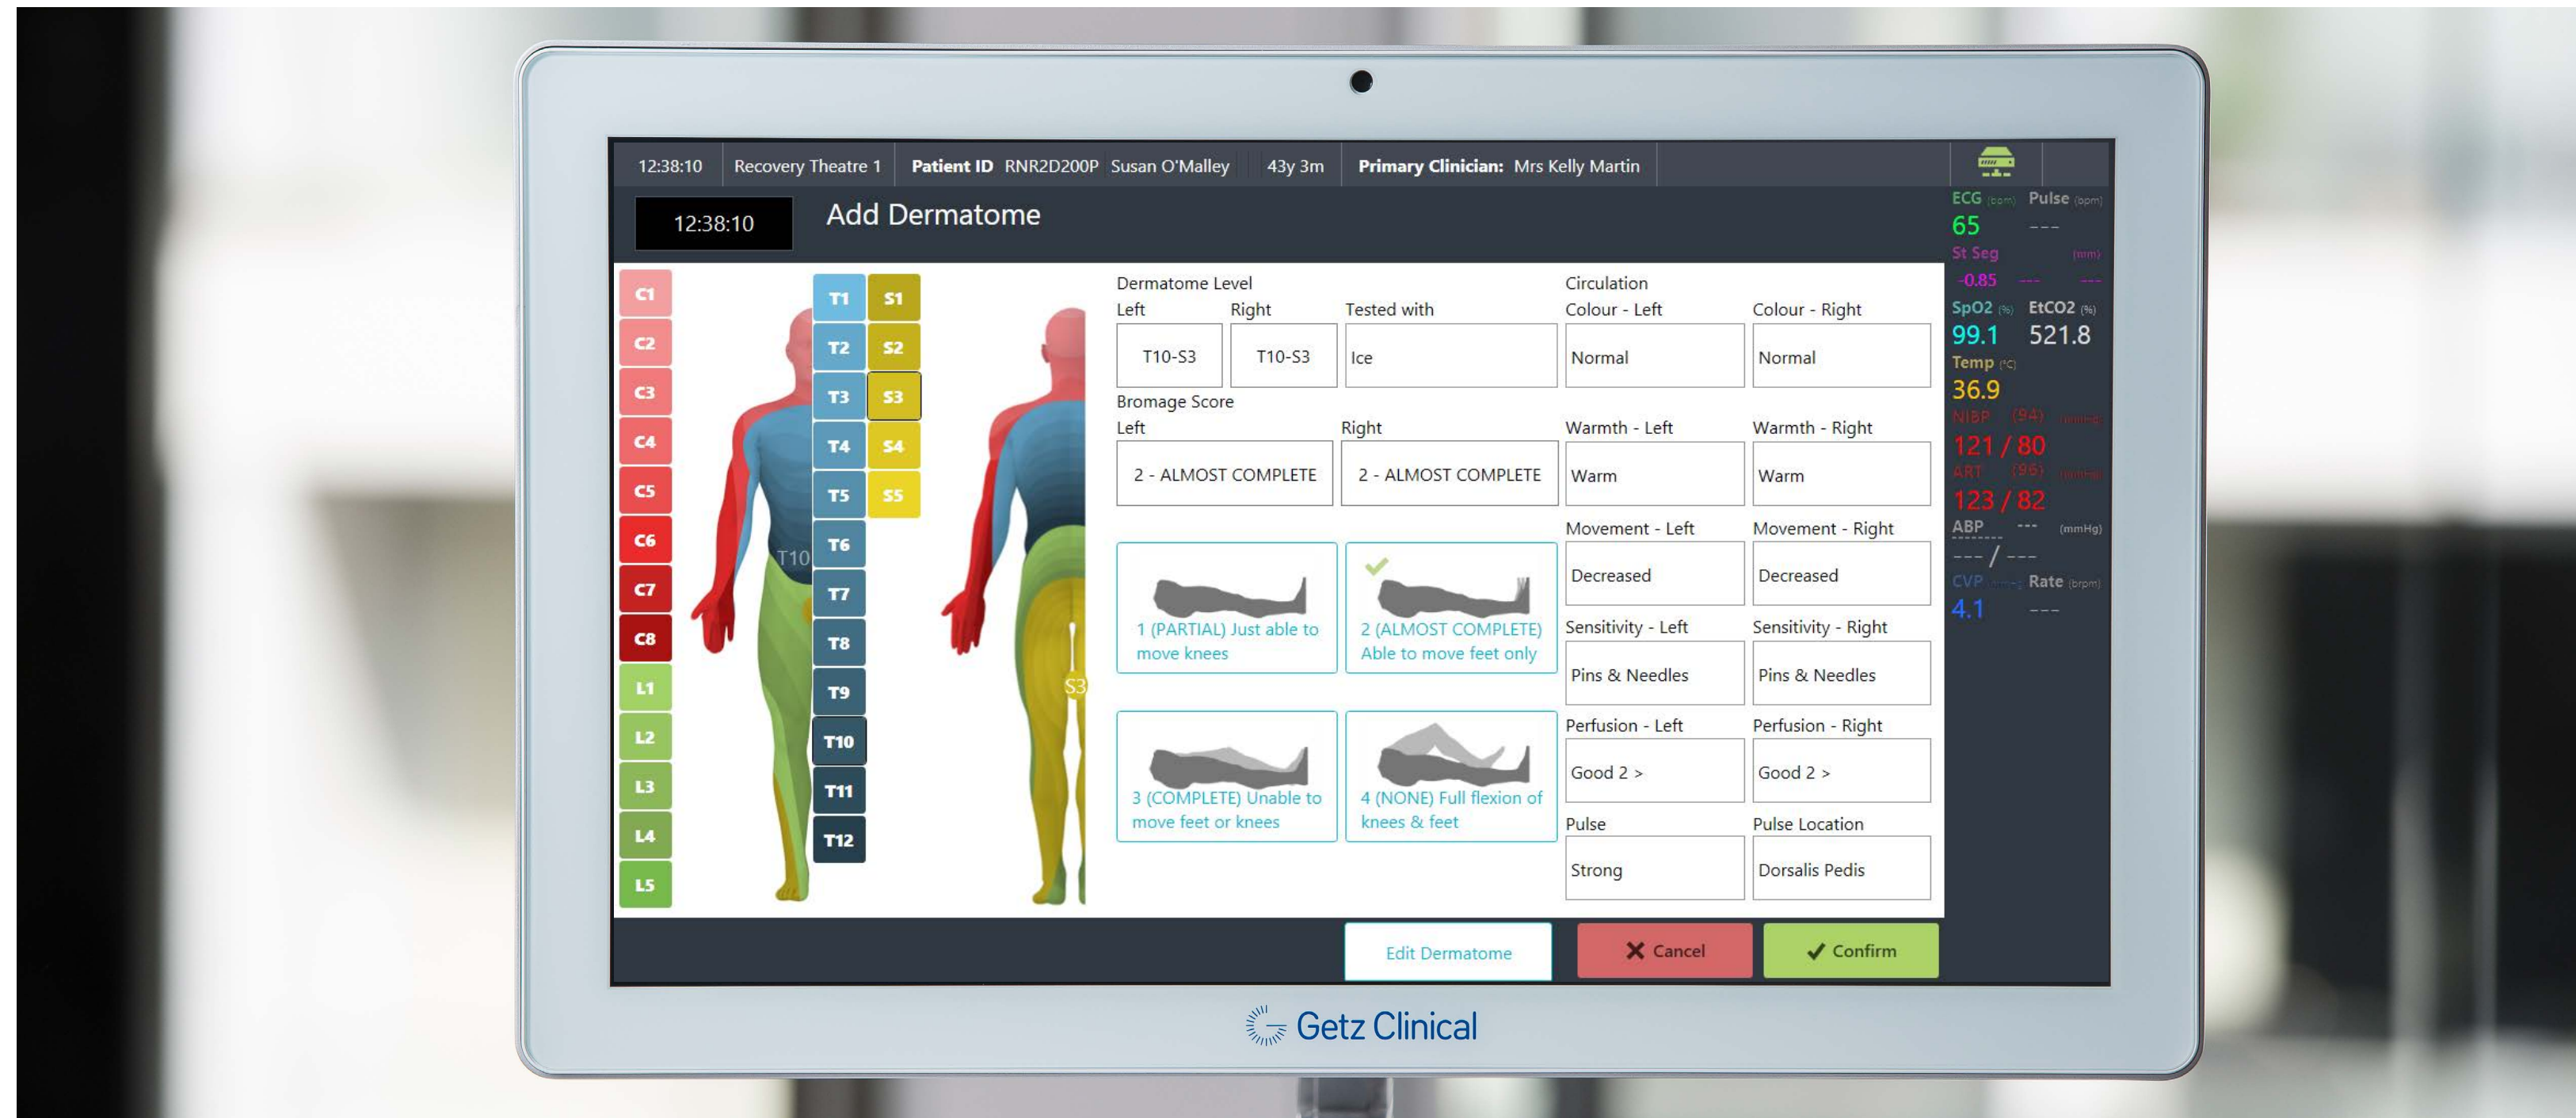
12:38:10 Recovery Theatre 1 **Patient ID** RNR2D200P Susan O'Malley 43y 3m **Primary Clinician:** Mrs Kelly Martin

12:38:10

Add Dermatome

C1
C2
C3
C4
C5
C6
C7
C8
L1
L2
L3
L4
L5

T1 S1
T2 S2
T3 S3
T4 S4
T5 S5
T6
T7
T8
T9
T10
T11
T12

T10

S3

Dermatome Level
Left Right Tested with
T10-S3 T10-S3 Ice

Bromage Score
Left Right
2 - ALMOST COMPLETE 2 - ALMOST COMPLETE

1 (PARTIAL) Just able to move knees
2 (ALMOST COMPLETE) Able to move feet only
3 (COMPLETE) Unable to move feet or knees
4 (NONE) Full flexion of knees & feet

Circulation
Colour - Left Colour - Right
Normal Normal
Warmth - Left Warmth - Right
Warm Warm
Movement - Left Movement - Right
Decreased Decreased
Sensitivity - Left Sensitivity - Right
Pins & Needles Pins & Needles
Perfusion - Left Perfusion - Right
Good 2 > Good 2 >
Pulse Pulse Location
Strong Dorsalis Pedis

ECG (bpm) Pulse (bpm)
65 ---
St Seg (mm)
-0.85 --- ---
SpO2 (%) EtCO2 (%)
99.1 521.8
Temp (°C)
36.9
NIBP (94) (mmHg)
121 / 80
ART (96) (mmHg)
123 / 82
ABP --- (mmHg)
--- / ---
CVP (mmHg) Rate (brpm)
4.1 ---

Edit Dermatome
Cancel
Confirm

Getz Clinical